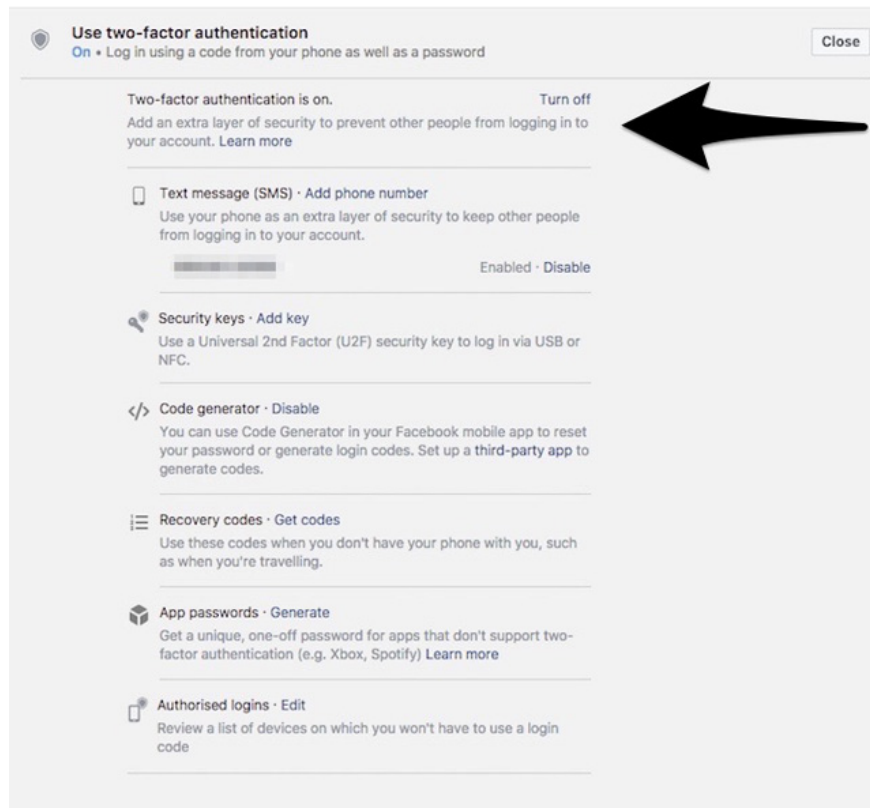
Use two-factor authentication
On • Log in using a code from your phone as well as a password

Close

Two-factor authentication is on.

Turn off

Add an extra layer of security to prevent other people from logging in to your account. Learn more

Text message (SMS) · Add phone number
Use your phone as an extra layer of security to keep other people from logging in to your account.

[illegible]

Enabled · Disable

Security keys · Add key
Use a Universal 2nd Factor (U2F) security key to log in via USB or NFC.

</> Code generator · Disable
You can use Code Generator in your Facebook mobile app to reset your password or generate login codes. Set up a third-party app to generate codes.

Recovery codes · Get codes
Use these codes when you don't have your phone with you, such as when you're travelling.

App passwords · Generate
Get a unique, one-off password for apps that don't support two-factor authentication (e.g. Xbox, Spotify) Learn more

Authorised logins · Edit
Review a list of devices on which you won't have to use a login code